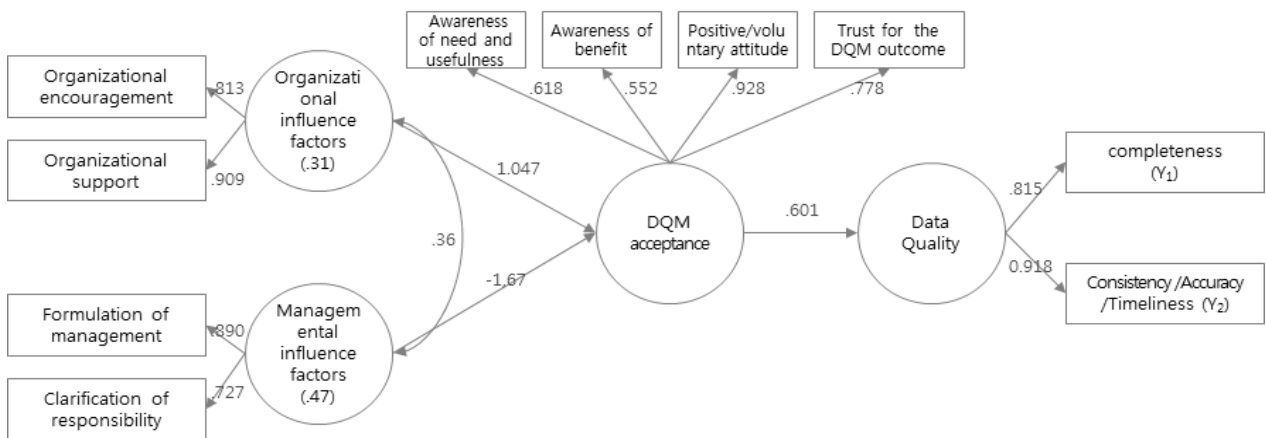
Awareness of need and usefulness

Awareness of benefit

Positive/voluntary attitude

Trust for the DQM outcome

.618

.552

.928

.778

Organizational encouragement

.813

Organizational influence factors (.31)

Organizational support

.909

1.047

.36

DQM acceptance

.601

Data Quality

.815

completeness ($Y_1$)

0.918

Consistency /Accuracy /Timeliness ($Y_2$)

-1.67

Formulation of management

.890

Managemental influence factors (.47)

Clarification of responsibility

.727